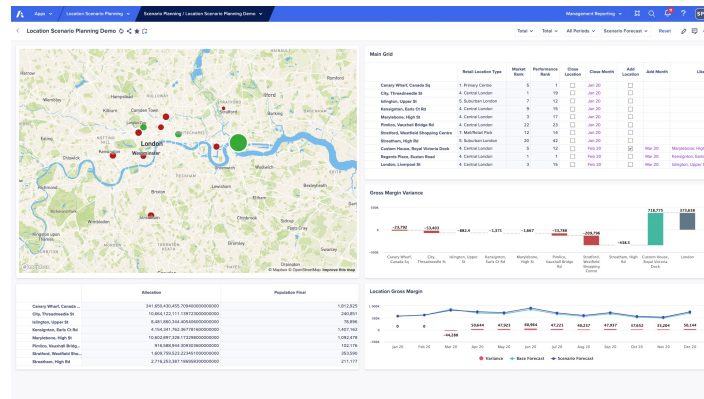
Apps | Location Scenario Planning | Scenario Planning / Location Scenario Planning Demo | Management Reporting | SP

Location Scenario Planning Demo

Total | Total | All Periods | Scenario Forecast | Reset

Main Grid

| | Retail Location Type | Market Rank | Performance Rank | Close Location | Close Month | Add Location | Add Month | Lik |
|---|---|---|---|---|---|---|---|---|
| Canary Wharf, Canada Sq | 1. Primary Centre | 5 | 1 | | Jan 20 | | | |
| City, Threadneedle St | 4. Central London | 1 | 19 | | Jan 20 | | | |
| Islington, Upper St | 5. Suburban London | 7 | 12 | | Jan 20 | | | |
| Kensington, Earls Ct Rd | 4. Central London | 3 | 12 | | Jan 20 | | | |
| Marylebone, High St | 4. Central London | 3 | 17 | | Jan 20 | | | |
| Pimlico, Vauxhall Bridge Rd | 4. Central London | 16 | 21 | | Jan 20 | | | |
| Stratford, Westfield Shopping Centre | 7. Mall/Retail Park | 22 | 23 | | Jan 20 | | | |
| Streatham, High St | 5. Suburban London | 20 | 42 | | Jan 20 | | | |
| Custom House, Royal Victoria Dock | 4. Central London | 2 | | | Feb 20 | | Mar 20 | Kensington, High |
| Regents Place, Euston Road | 4. Central London | 1 | | | Feb 20 | | Mar 20 | Kensington, High |
| London, Liverpool St | 4. Central London | 1 | | | Feb 20 | | Mar 20 | Islington, Upper |

London
Westminster
Camden Town
Islington
Hackney
Stratford
Chiswick
Putney
Streatham
Croydon
© Mapbox © OpenStreetMap Improve this map

| | Allocation | Population Final |
|---|---|---|
| Canary Wharf, Canada Sq | 341,850,430,455.768400000000000 | 1,812,925 |
| City, Threadneedle St | 10,864,122,111.138723600000000 | 141,622 |
| Islington, Upper St | 8,481,960,394.405400500000000 | 76,996 |
| Kensington, Earls Ct Rd | 4,154,341,762.367815800000000 | 1,467,162 |
| Marylebone, High St | 10,602,897,328.773286000000000 | 1,080,478 |
| Pimlico, Vauxhall Bridge Rd | 816,566,944.008363000000000 | 102,176 |
| Stratford, Westfield Sho... | 1,609,750,523.223451000000000 | 25,566 |
| Streatham, High Rd | 2,719,253,097.186858300000000 | 211,177 |

Gross Margin Variance

-13,792 | -13,403 | -882.4 | -1,371 | -1,867 | -3,478 | -209,796 | -658.1 | 718,775 | 273,618

Canary Wharf, Canada Sq | City, Threadneedle St | Islington, Upper St | Kensington, Earls Ct Rd | Marylebone, High St | Pimlico, Vauxhall Bridge Rd | Stratford, Westfield Shopping Centre | Streatham, High Rd | Custom House, Royal Victoria Dock | London

Location Gross Margin

-44,598 | 59,664 | 67,285 | 68,964 | 67,221 | 67,007 | 67,652 | 68,235 | 0

Jan 20 | Feb 20 | Mar 20 | Apr 20 | May 20 | Jun 20 | Jul 20 | Aug 20 | Sep 20 | Oct 20 | Nov 20 | Dec 20

Variance | Base Forecast | Scenario Forecast